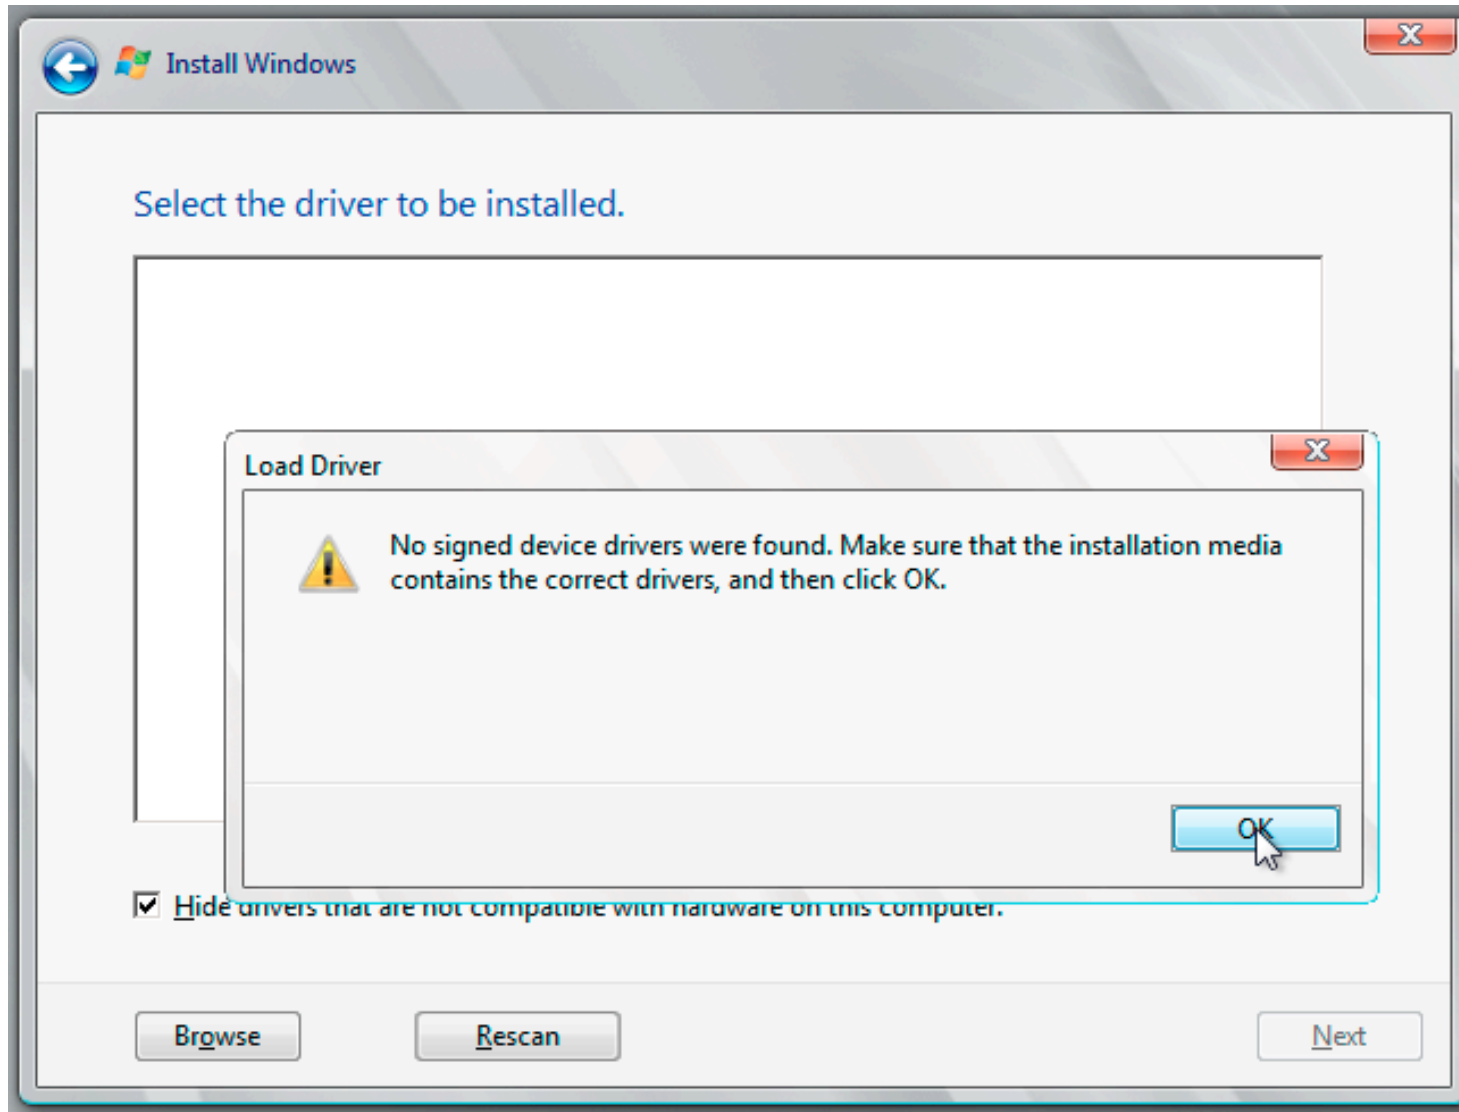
Install Windows

Select the driver to be installed.

Load Driver

No signed device drivers were found. Make sure that the installation media contains the correct drivers, and then click OK.

OK

Hide drivers that are not compatible with hardware on this computer.

Browse

Rescan

Next